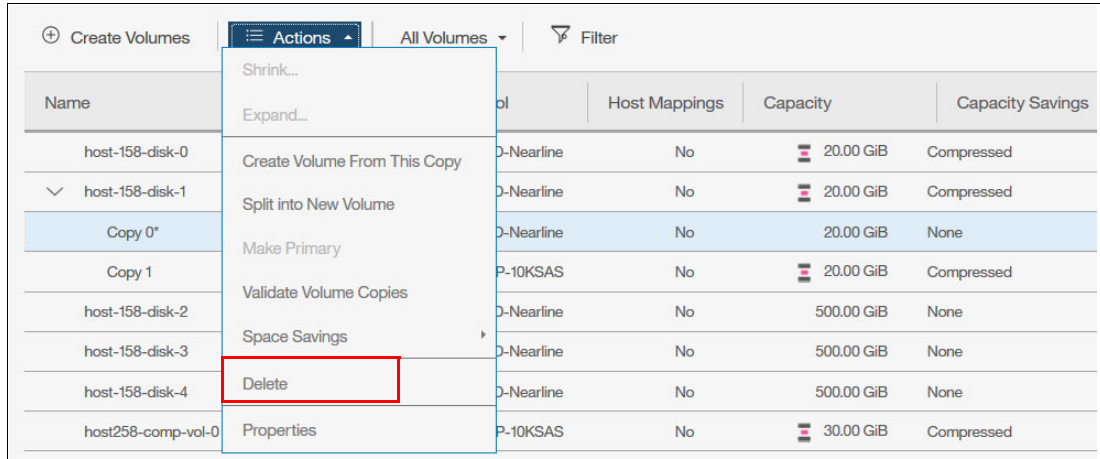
Create Volumes | Actions | All Volumes | Filter

Shrink...
Expand...
Create Volume From This Copy
Split into New Volume
Make Primary
Validate Volume Copies
Space Savings
Delete
Properties

| Name | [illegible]ol | Host Mappings | Capacity | Capacity Savings |
|---|---|---|---|---|
| host-158-disk-0 | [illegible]D-Nearline | No | 20.00 GiB | Compressed |
| host-158-disk-1 | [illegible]D-Nearline | No | 20.00 GiB | Compressed |
| Copy 0* | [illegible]D-Nearline | No | 20.00 GiB | None |
| Copy 1 | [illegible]P-10KSAS | No | 20.00 GiB | Compressed |
| host-158-disk-2 | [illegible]D-Nearline | No | 500.00 GiB | None |
| host-158-disk-3 | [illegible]D-Nearline | No | 500.00 GiB | None |
| host-158-disk-4 | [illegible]D-Nearline | No | 500.00 GiB | None |
| host258-comp-vol-0 | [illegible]P-10KSAS | No | 30.00 GiB | Compressed |